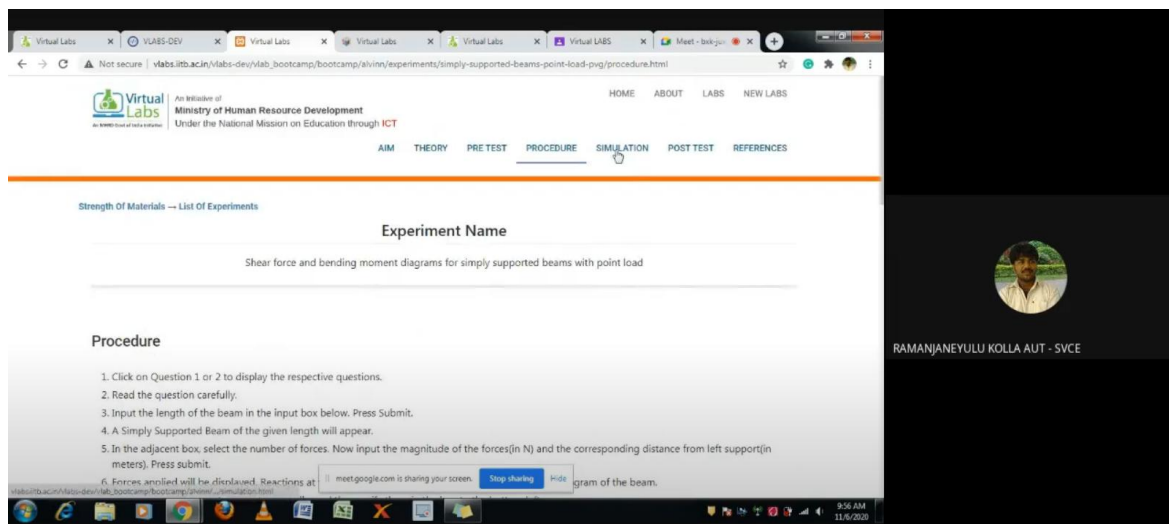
Virtual Labs | VLABS-DEV | Virtual Labs | Virtual Labs | Virtual Labs | Virtual LABS | Meet - bxk-ju

Not secure | vlabs.iitb.ac.in/vlabs-dev/vlab_bootcamp/bootcamp/alvinn/experiments/simply-supported-beams-point-load-pvg/procedure.html

Virtual Labs
An Initiative of
Ministry of Human Resource Development
Under the National Mission on Education through ICT

HOME ABOUT LABS NEW LABS

AIM THEORY PRE TEST PROCEDURE SIMULATION POST TEST REFERENCES

Strength Of Materials → List Of Experiments

Experiment Name

Shear force and bending moment diagrams for simply supported beams with point load

Procedure

1. Click on Question 1 or 2 to display the respective questions.
2. Read the question carefully.
3. Input the length of the beam in the input box below. Press Submit.
4. A Simply Supported Beam of the given length will appear.
5. In the adjacent box, select the number of forces. Now input the magnitude of the forces(in N) and the corresponding distance from left support(in meters). Press submit.
6. Forces applied will be displayed. Reactions at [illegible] gram of the beam.

meet.google.com is sharing your screen. Stop sharing Hide

vlabs.iitb.ac.in/vlabs-dev/vlab_bootcamp/bootcamp/alvinn/.../simulation.html

RAMANJANEYULU KOLLA AUT - SVCE

9:56 AM
11/6/2020